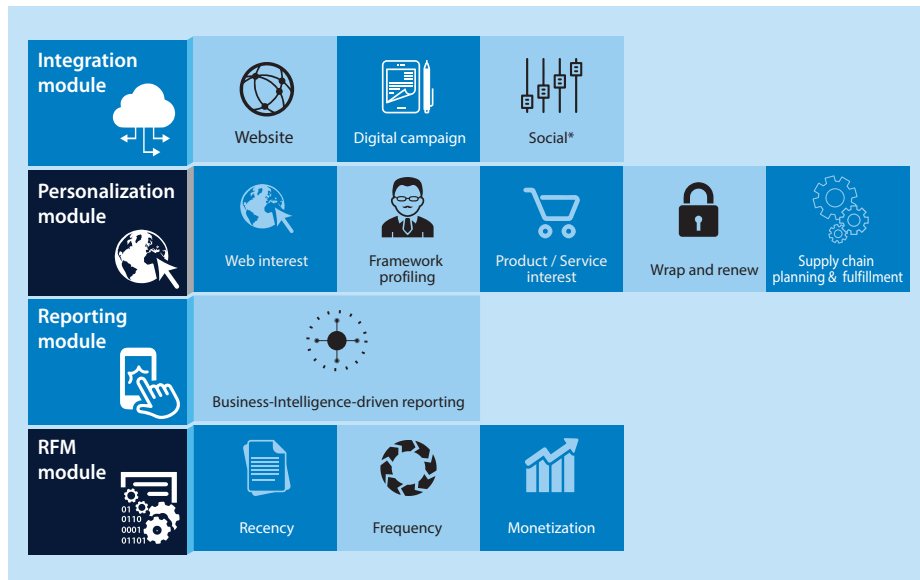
Integration module

Website

Digital campaign

Social*

Personalization module

Web interest

Framework profiling

Product / Service interest

Wrap and renew

Supply chain planning & fulfillment

Reporting module

Business-Intelligence-driven reporting

RFM module

01
0110
0001
01101

Recency

Frequency

Monetization